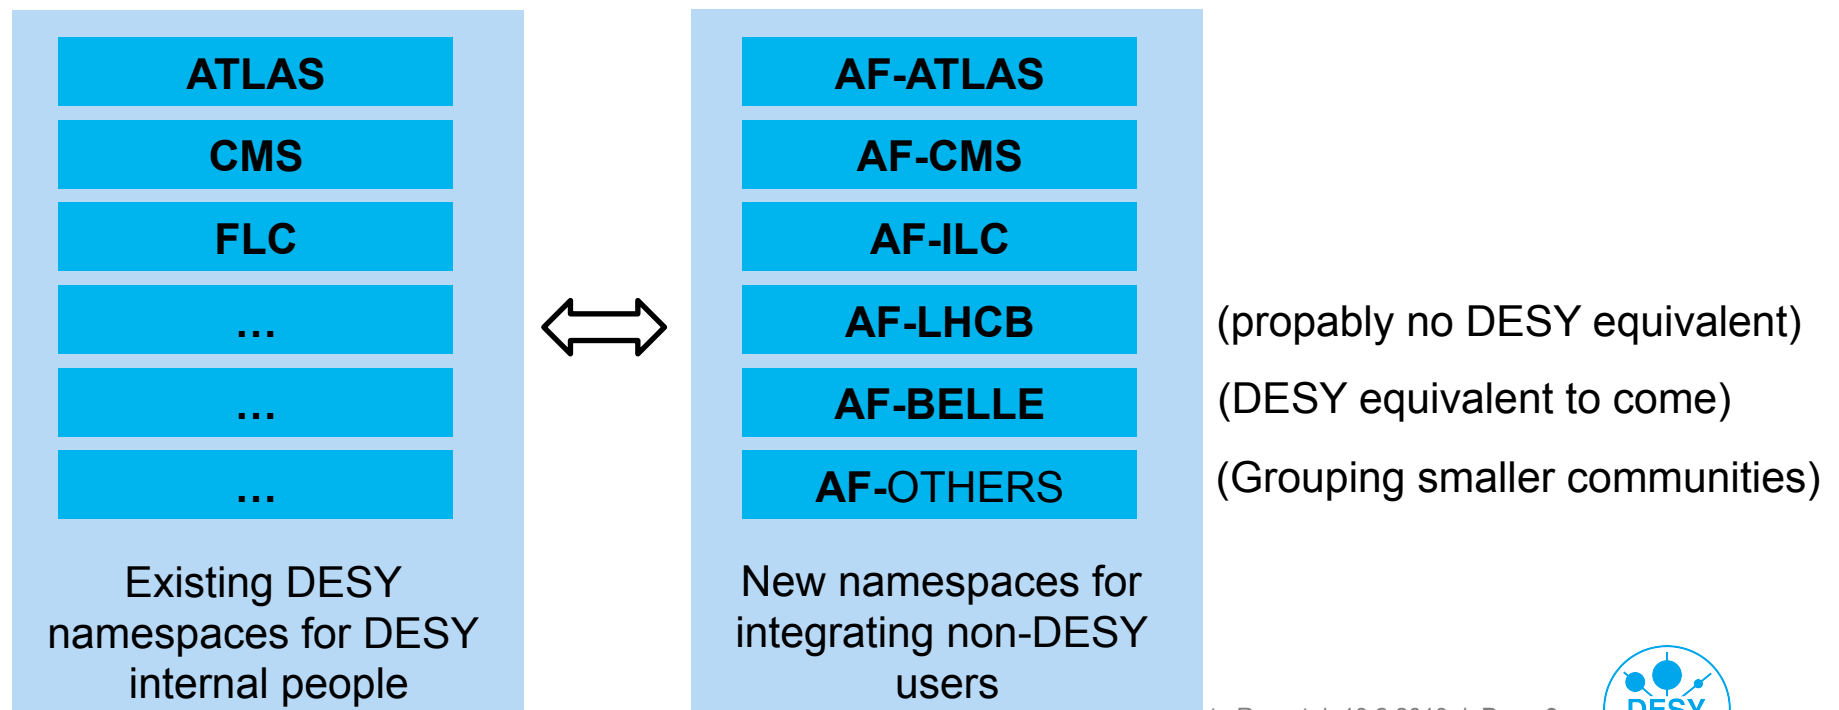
ATLAS

CMS

FLC

...

...

...

Existing DESY namespaces for DESY internal people

AF-ATLAS

AF-CMS

AF-ILC

AF-LHCB

AF-BELLE

AF-OTHERS

New namespaces for integrating non-DESY users

(propably no DESY equivalent)

(DESY equivalent to come)

(Grouping smaller communities)

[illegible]

DESY